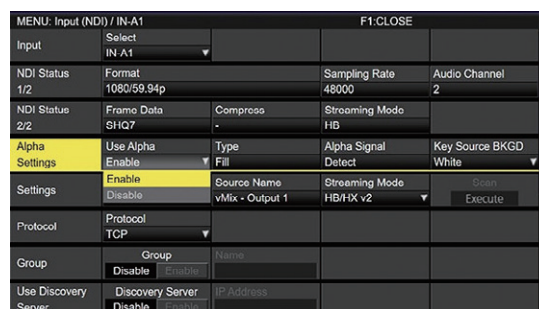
MENU: Input (NDI) / IN-A1

F1:CLOSE

| Input | Select IN-A1 | | | |
|---|---|---|---|---|
| NDI Status 1/2 | Format 1080/59.94p | | Sampling Rate 48000 | Audio Channel 2 |
| NDI Status 2/2 | Frame Data SHQ7 | Compress - | Streaming Mode HB | |
| Alpha Settings | Use Alpha Enable | Type Fill | Alpha Signal Detect | Key Source BKGD White |
| Settings | Enable Disable | Source Name vMix - Output 1 | Streaming Mode HB/HX v2 | Scan Execute |
| Protocol | Protocol TCP | | | |
| Group | Group Disable Enable | Name | | |
| Use Discovery Server | Discovery Server Disable Enable | IP Address | | |